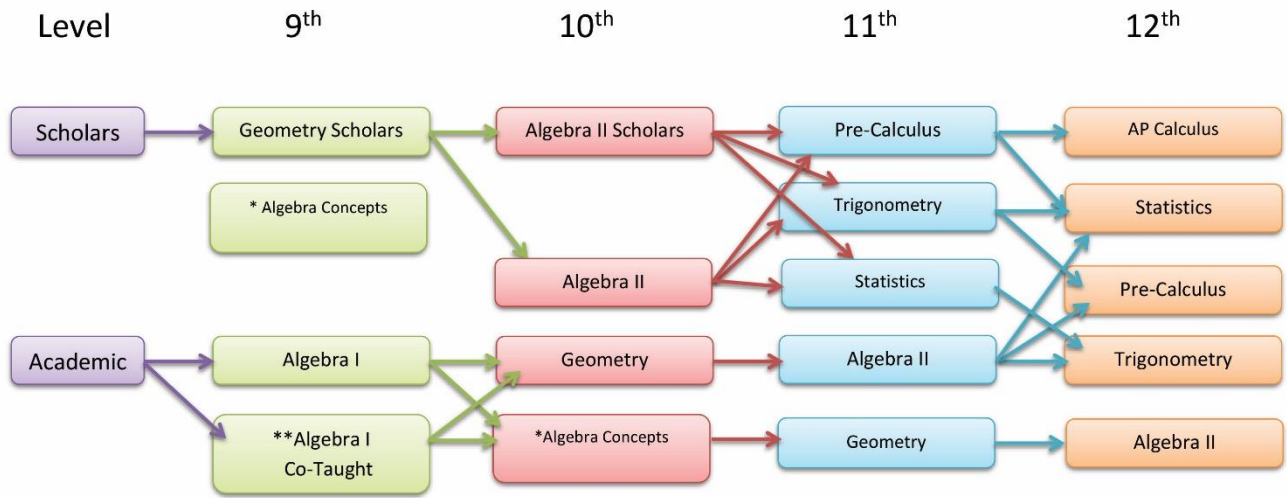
Level

$9^{th}$

$10^{th}$

$11^{th}$

$12^{th}$

Scholars

Geometry Scholars

Algebra II Scholars

Pre-Calculus

AP Calculus

* Algebra Concepts

Trigonometry

Statistics

Algebra II

Statistics

Pre-Calculus

Academic

Algebra I

Geometry

Algebra II

Trigonometry

**Algebra I Co-Taught

*Algebra Concepts

Geometry

Algebra II